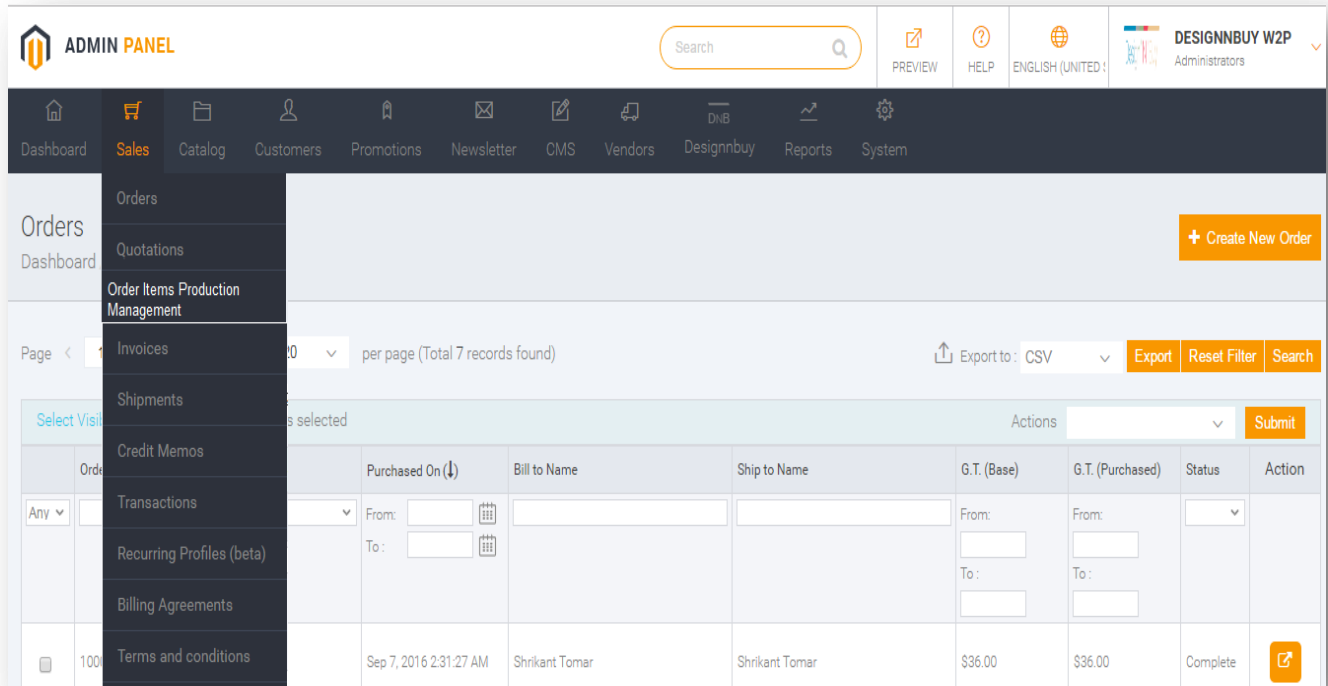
ADMIN PANEL

Search

PREVIEW

HELP

ENGLISH (UNITED S

DESIGNNBUY W2P
Administrators

Dashboard Sales Catalog Customers Promotions Newsletter CMS Vendors DNB Designnbuy Reports System

Orders
Quotations
Order Items Production Management
Invoices
Shipments
Credit Memos
Transactions
Recurring Profiles (beta)
Billing Agreements
Terms and conditions

Orders
Dashboard

+ Create New Order

Page < 1 20 per page (Total 7 records found)

Export to: CSV Export Reset Filter Search

Select Visi s selected

Actions Submit

| | Orde | | Purchased On | Bill to Name | Ship to Name | G.T. (Base) | G.T. (Purchased) | Status | Action |
|---|---|---|---|---|---|---|---|---|---|
| Any | | | From: To : | | | From: To : | From: To : | | |
| | 100 | | Sep 7, 2016 2:31:27 AM | Shrikant Tomar | Shrikant Tomar | $36.00 | $36.00 | Complete | |